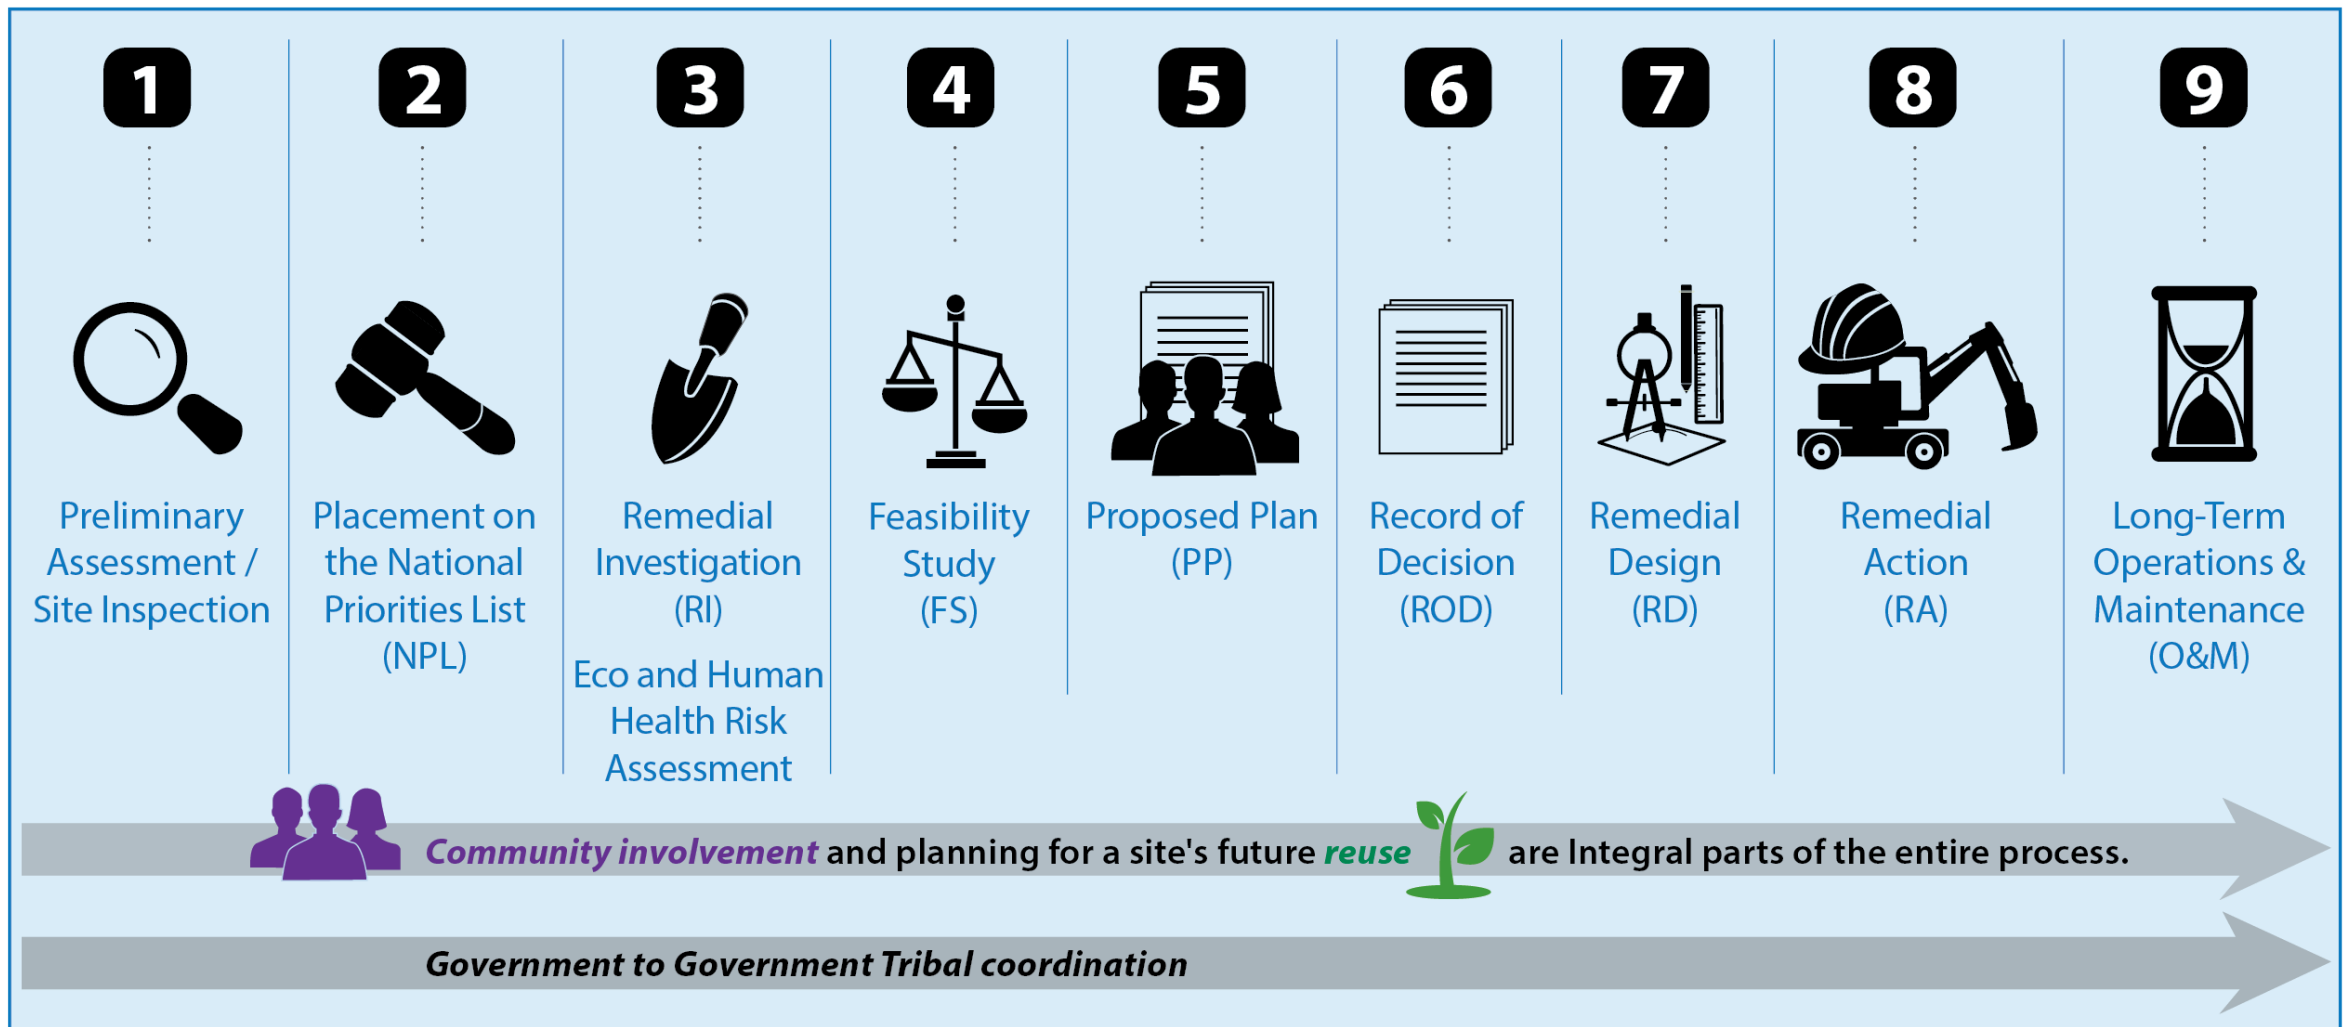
1
Preliminary Assessment / Site Inspection

2
Placement on the National Priorities List (NPL)

3
Remedial Investigation (RI)
Eco and Human Health Risk Assessment

4
Feasibility Study (FS)

5
Proposed Plan (PP)

6
Record of Decision (ROD)

7
Remedial Design (RD)

8
Remedial Action (RA)

9
Long-Term Operations & Maintenance (O&M)

Community involvement and planning for a site's future reuse are Integral parts of the entire process.

Government to Government Tribal coordination